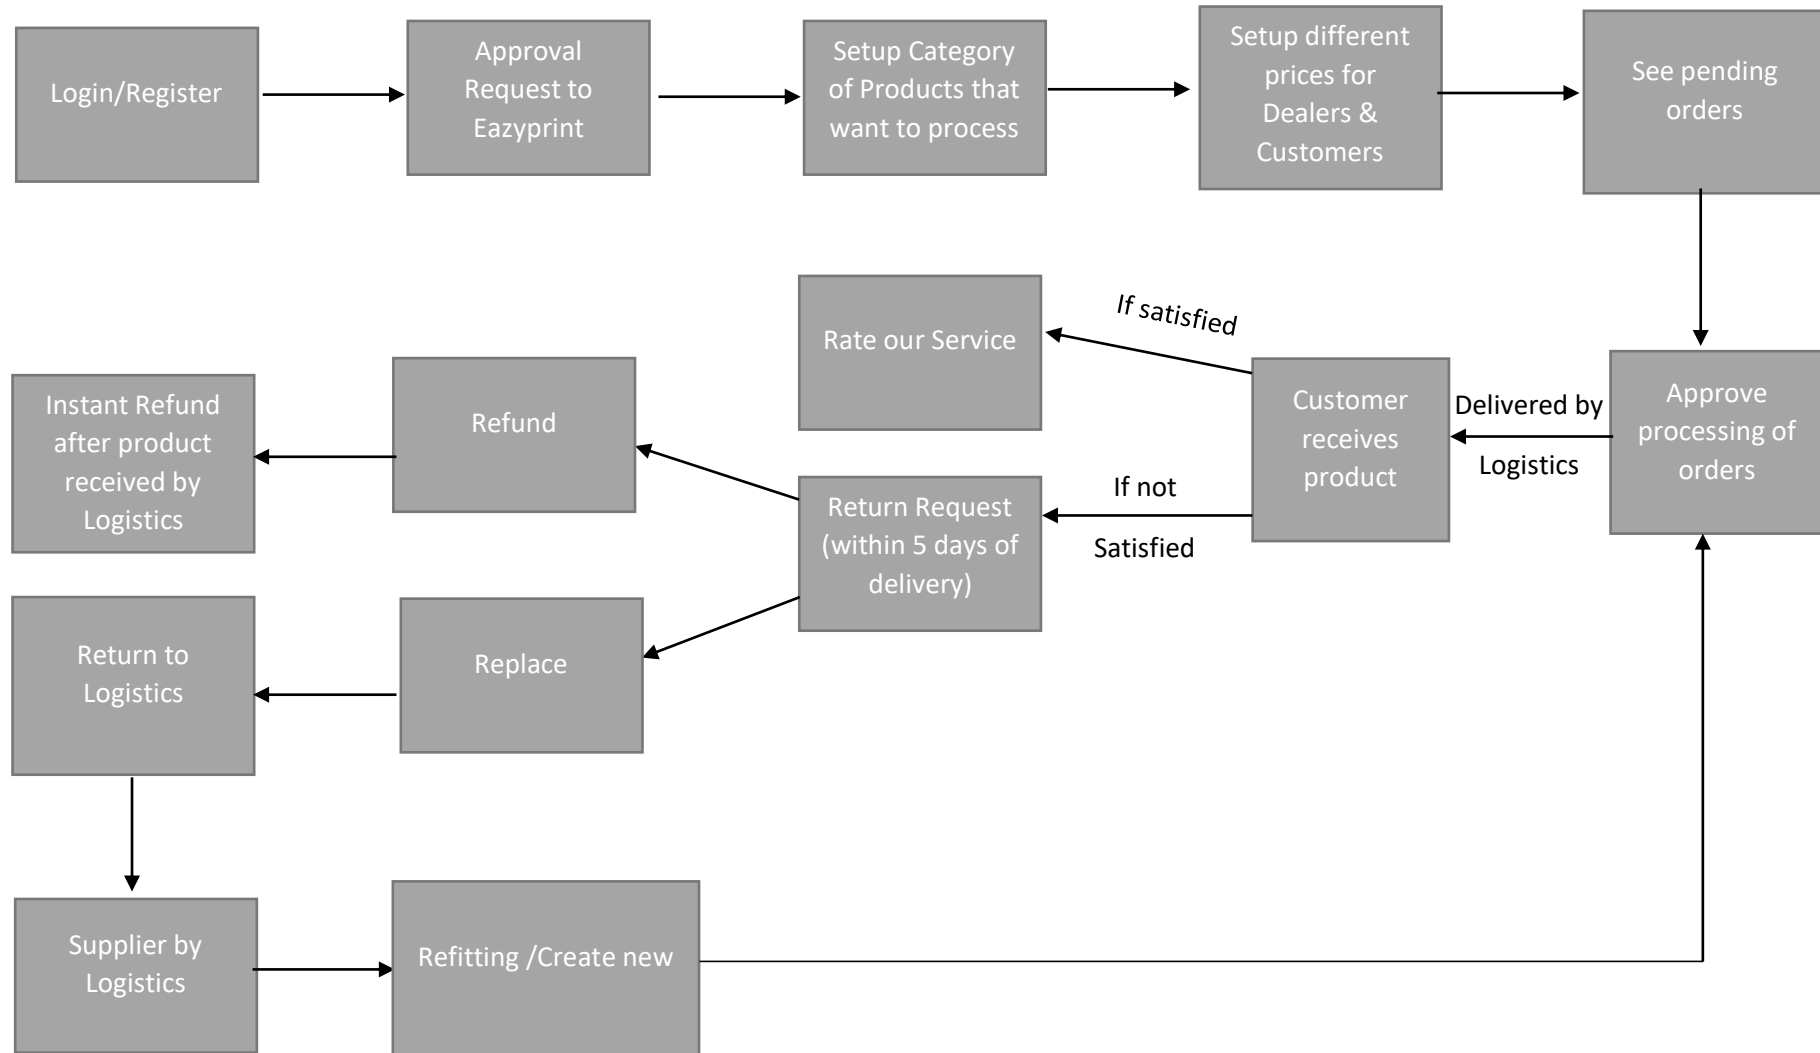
Login/Register

Approval Request to Eazyprint

Setup Category of Products that want to process

Setup different prices for Dealers & Customers

See pending orders

Approve processing of orders

Delivered by Logistics

Customer receives product

If satisfied

Rate our Service

If not Satisfied

Return Request (within 5 days of delivery)

Refund

Instant Refund after product received by Logistics

Replace

Return to Logistics

Supplier by Logistics

Refitting /Create new